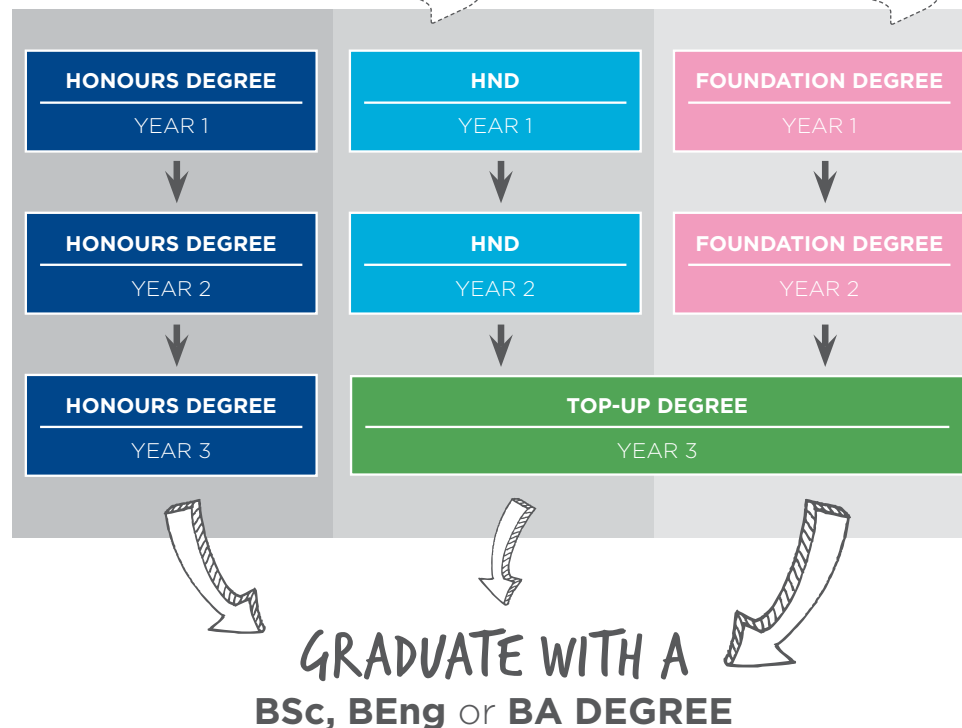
HONOURS DEGREE
YEAR 1

HND
YEAR 1

FOUNDATION DEGREE
YEAR 1

HONOURS DEGREE
YEAR 2

HND
YEAR 2

FOUNDATION DEGREE
YEAR 2

HONOURS DEGREE
YEAR 3

TOP-UP DEGREE
YEAR 3

GRADUATE WITH A
BSc, BEng or BA DEGREE